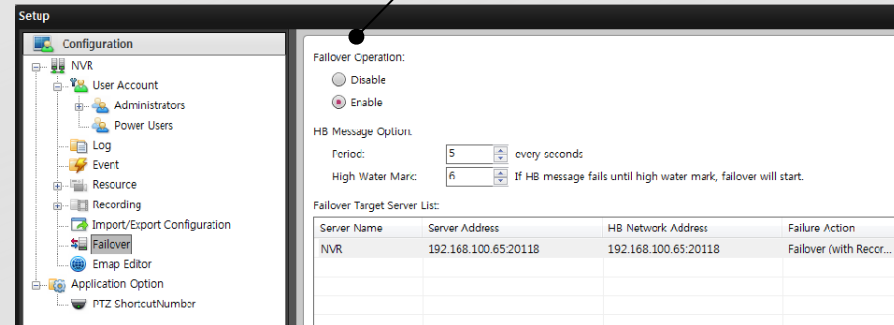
Setup

Configuration

NVR

User Account

Administrators

Power Users

Log

Event

Resource

Recording

Import/Export Configuration

Failover

Emap Editor

Application Option

PTZ ShortcutNumber

Failover Operation:

Disable

Enable

HB Message Option:

Period: 5 every seconds

High Water Mark: 6 If HB message fails until high water mark, failover will start.

Failover Target Server List:

| Server Name | Server Address | HB Network Address | Failure Action |
|---|---|---|---|
| NVR | 192.168.100.65:20118 | 192.168.100.65:20118 | Failover (with Reco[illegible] |